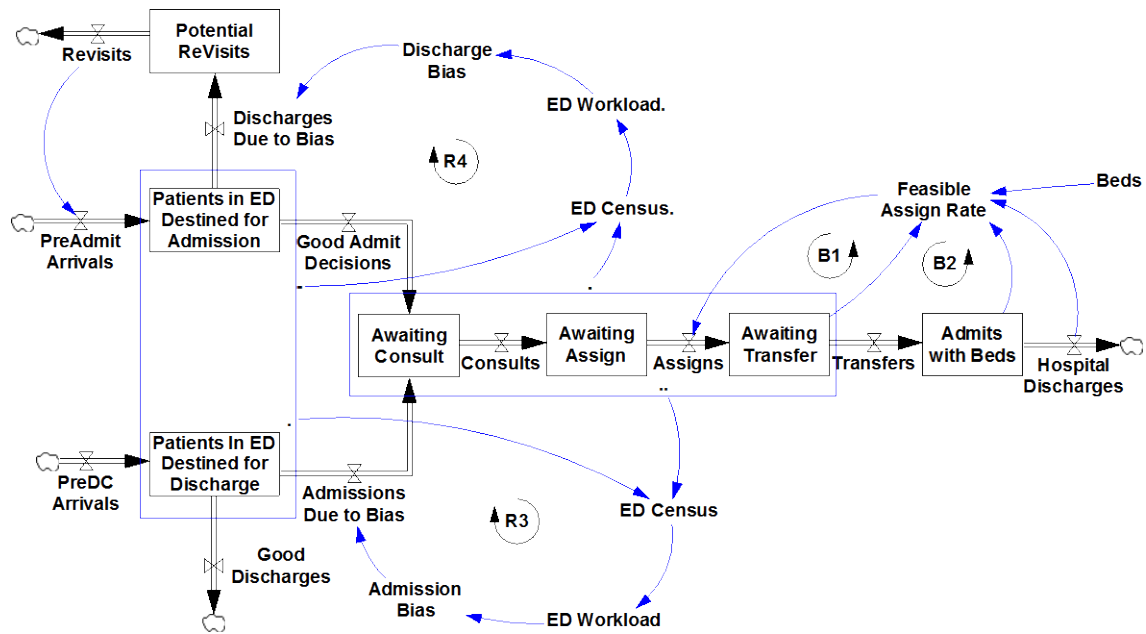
Revisits

Potential ReVisits

Discharge Bias

ED Workload.

Discharges Due to Bias

R4

Feasible Assign Rate

Beds

ED Census.

Patients in ED Destined for Admission

PreAdmit Arrivals

Good Admit Decisions

B1

B2

Awaiting Consult

Consults

Awaiting Assign

Assigns

Awaiting Transfer

Transfers

Admits with Beds

Hospital Discharges

Patients In ED Destined for Discharge

PreDC Arrivals

Admissions Due to Bias

R3

ED Census

Good Discharges

Admission Bias

ED Workload